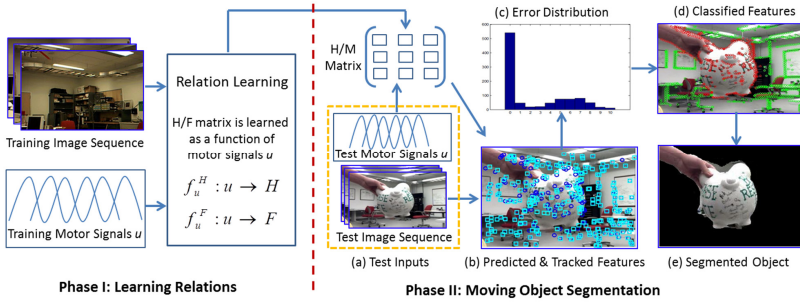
Training Image Sequence

Relation Learning

H/F matrix is learned as a function of motor signals $u$

$f_u^H : u \rightarrow H$

$f_u^F : u \rightarrow F$

Training Motor Signals $u$

Phase I: Learning Relations

H/M Matrix

Test Motor Signals $u$

Test Image Sequence

(a) Test Inputs

(c) Error Distribution

(b) Predicted & Tracked Features

(d) Classified Features

(e) Segmented Object

Phase II: Moving Object Segmentation